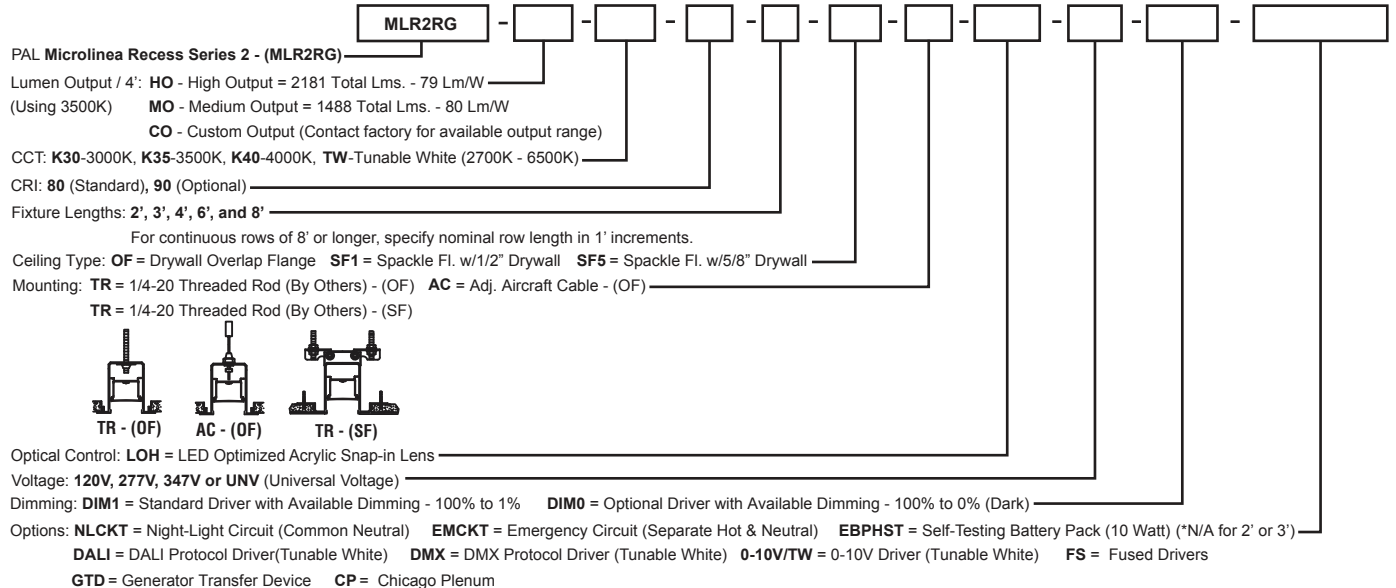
MLR2RG - - - - - - - - -

PAL **Microlinea Recess Series 2 - (MLR2RG)**

Lumen Output / 4': **HO** - High Output = 2181 Total Lms. - 79 Lm/W
(Using 3500K) **MO** - Medium Output = 1488 Total Lms. - 80 Lm/W
**CO** - Custom Output (Contact factory for available output range)

CCT: **K30**-3000K, **K35**-3500K, **K40**-4000K, **TW**-Tunable White (2700K - 6500K)

CRI: **80** (Standard)**, 90** (Optional)

Fixture Lengths: **2', 3', 4', 6', and 8'**
For continuous rows of 8' or longer, specify nominal row length in 1' increments.

Ceiling Type: **OF** = Drywall Overlap Flange **SF1** = Spackle Fl. w/1/2" Drywall **SF5** = Spackle Fl. w/5/8" Drywall

Mounting: **TR** = 1/4-20 Threaded Rod (By Others) - (OF) **AC** = Adj. Aircraft Cable - (OF)
**TR** = 1/4-20 Threaded Rod (By Others) - (SF)

TR - (OF) AC - (OF) TR - (SF)

Optical Control: **LOH** = LED Optimized Acrylic Snap-in Lens

Voltage: **120V, 277V, 347V or UNV** (Universal Voltage)

Dimming: **DIM1** = Standard Driver with Available Dimming - 100% to 1% **DIM0** = Optional Driver with Available Dimming - 100% to 0% (Dark)

Options: **NLCKT** = Night-Light Circuit (Common Neutral) **EMCKT** = Emergency Circuit (Separate Hot & Neutral) **EBPHST** = Self-Testing Battery Pack (10 Watt) (*N/A for 2' or 3')
**DALI** = DALI Protocol Driver(Tunable White) **DMX** = DMX Protocol Driver (Tunable White) **0-10V/TW** = 0-10V Driver (Tunable White) **FS** = Fused Drivers
**GTD** = Generator Transfer Device **CP** = Chicago Plenum